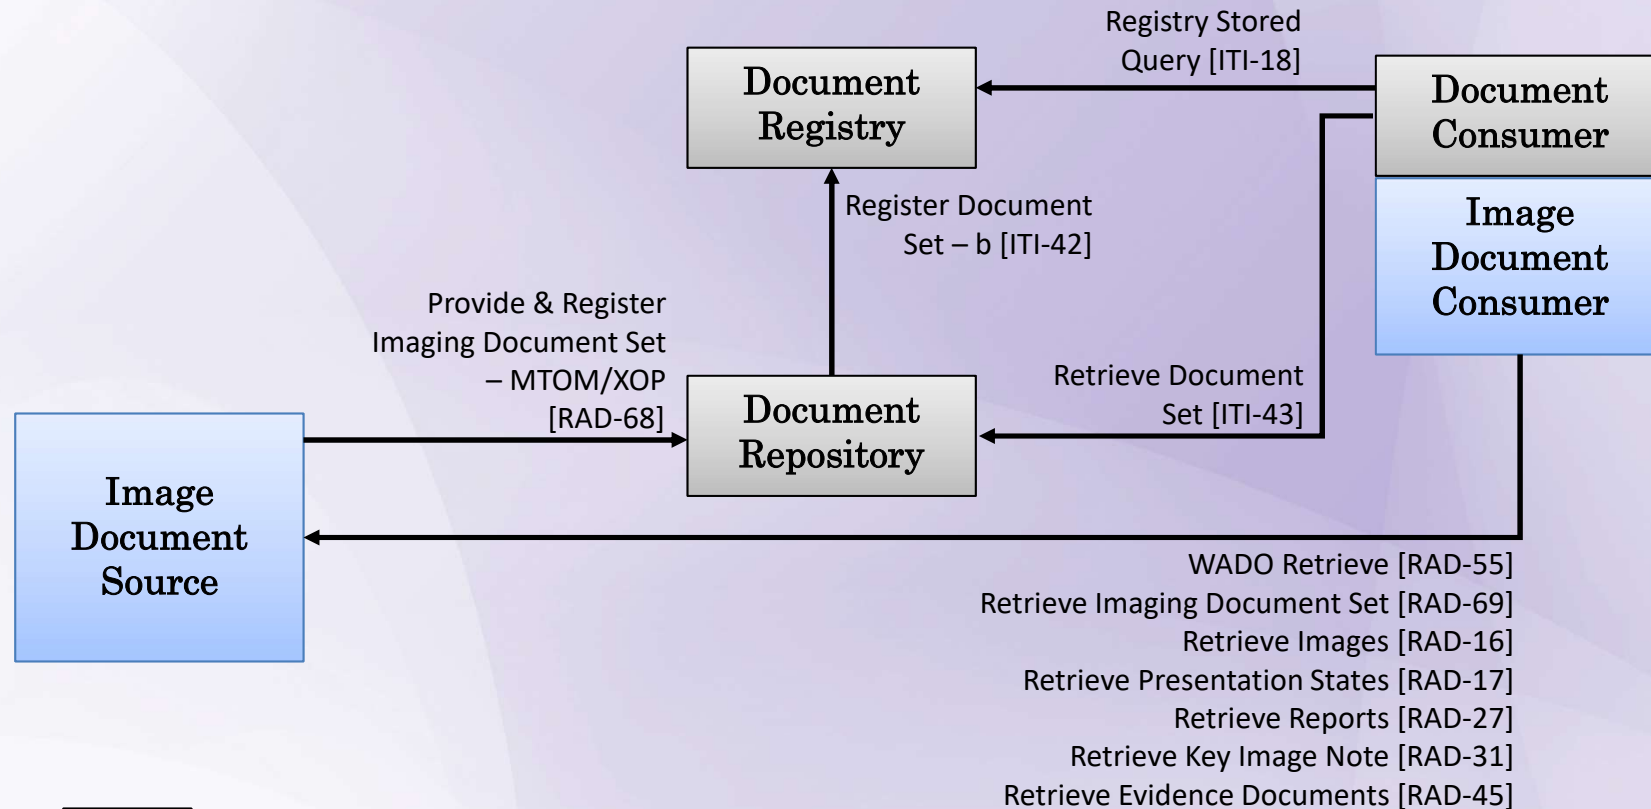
Registry Stored Query [ITI-18]

Document Registry

Document Consumer

Image Document Consumer

Register Document Set – b [ITI-42]

Provide & Register Imaging Document Set – MTOM/XOP [RAD-68]

Retrieve Document Set [ITI-43]

Document Repository

Image Document Source

WADO Retrieve [RAD-55]
Retrieve Imaging Document Set [RAD-69]
Retrieve Images [RAD-16]
Retrieve Presentation States [RAD-17]
Retrieve Reports [RAD-27]
Retrieve Key Image Note [RAD-31]
Retrieve Evidence Documents [RAD-45]